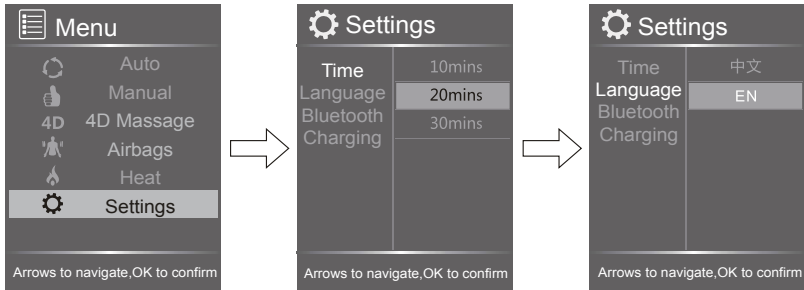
Menu
Auto
Manual
4D 4D Massage
Airbags
Heat
Settings
Arrows to navigate,OK to confirm

Settings
Time
Language
Bluetooth
Charging
10mins
20mins
30mins
Arrows to navigate,OK to confirm

Settings
Time
Language
Bluetooth
Charging
中文
EN
Arrows to navigate,OK to confirm